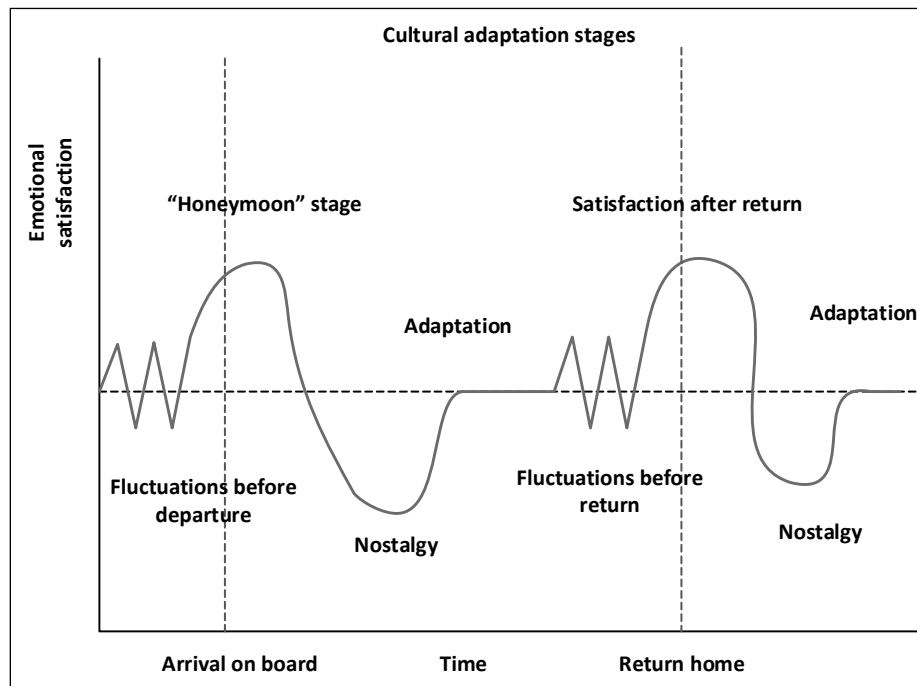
Cultural adaptation stages

Emotional satisfaction

"Honeymoon" stage

Satisfaction after return

Adaptation

Adaptation

Fluctuations before departure

Fluctuations before return

Nostalgy

Nostalgy

Arrival on board

Time

Return home